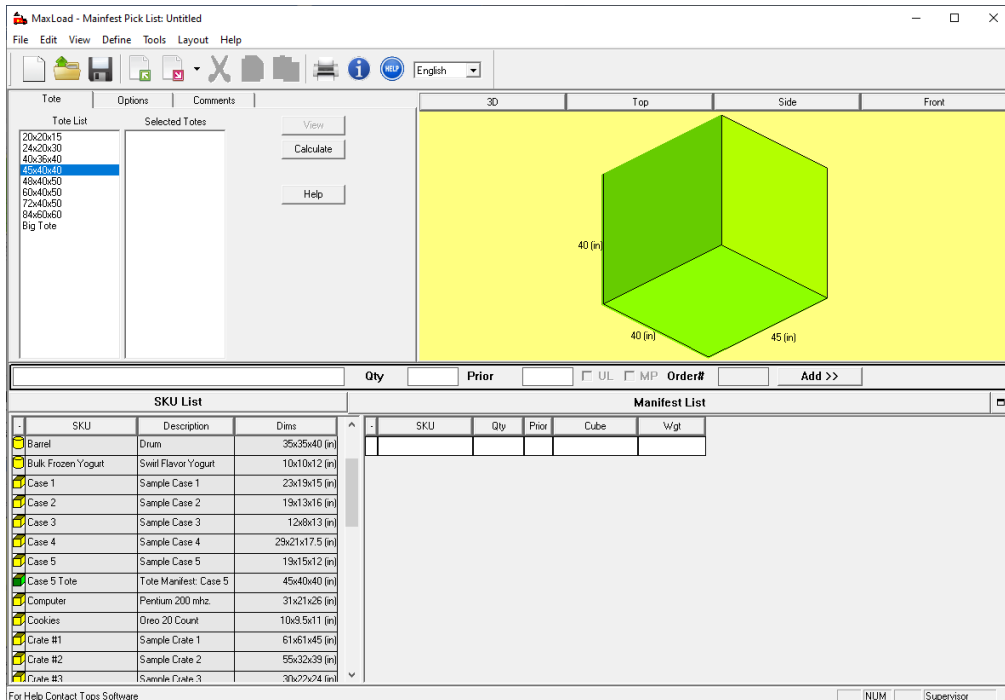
MaxLoad - Mainfest Pick List: Untitled

File Edit View Define Tools Layout Help

English

Tote | Options | Comments

Tote List
20x20x15
24x20x30
40x36x40
45x40x40
48x40x50
60x40x50
72x40x50
84x60x60
Big Tote

Selected Totes

View
Calculate
Help

3D | Top | Side | Front

40 (in)
40 (in)
45 (in)

Qty Prior UL MP Order# Add >>

SKU List

| - | SKU | Description | Dims |
|---|---|---|---|
| | Barrel | Drum | 35x35x40 (in) |
| | Bulk Frozen Yogurt | Swirl Flavor Yogurt | 10x10x12 (in) |
| | Case 1 | Sample Case 1 | 23x19x15 (in) |
| | Case 2 | Sample Case 2 | 19x13x16 (in) |
| | Case 3 | Sample Case 3 | 12x8x13 (in) |
| | Case 4 | Sample Case 4 | 29x21x17.5 (in) |
| | Case 5 | Sample Case 5 | 19x15x12 (in) |
| | Case 5 Tote | Tote Manifest: Case 5 | 45x40x40 (in) |
| | Computer | Pentium 200 mhz. | 31x21x26 (in) |
| | Cookies | Oreo 20 Count | 10x9.5x11 (in) |
| | Crate #1 | Sample Crate 1 | 61x61x45 (in) |
| | Crate #2 | Sample Crate 2 | 55x32x39 (in) |
| | Crate #3 | Sample Crate 3 | 30x22x24 (in) |

Manifest List

| - | SKU | Qty | Prior | Cube | Wgt |
|---|---|---|---|---|---|
| | | | | | |

For Help Contact Tops Software
NUM
Supervisor